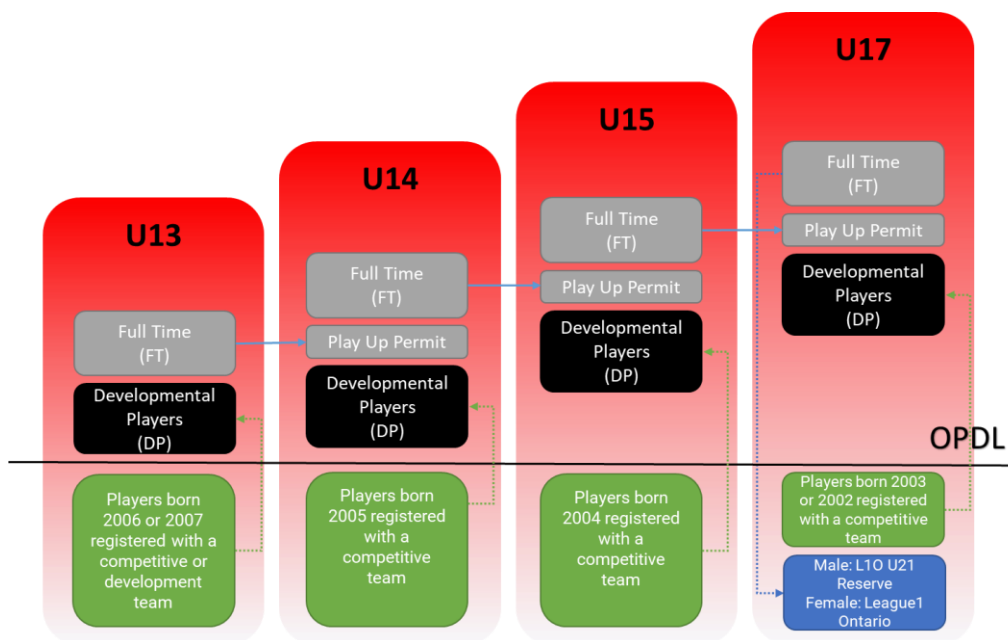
U13

Full Time (FT)

Developmental Players (DP)

Players born 2006 or 2007 registered with a competitive or development team

U14

Full Time (FT)

Play Up Permit

Developmental Players (DP)

Players born 2005 registered with a competitive team

U15

Full Time (FT)

Play Up Permit

Developmental Players (DP)

Players born 2004 registered with a competitive team

U17

Full Time (FT)

Play Up Permit

Developmental Players (DP)

OPDL

Players born 2003 or 2002 registered with a competitive team

Male: L1O U21 Reserve Female: League1 Ontario